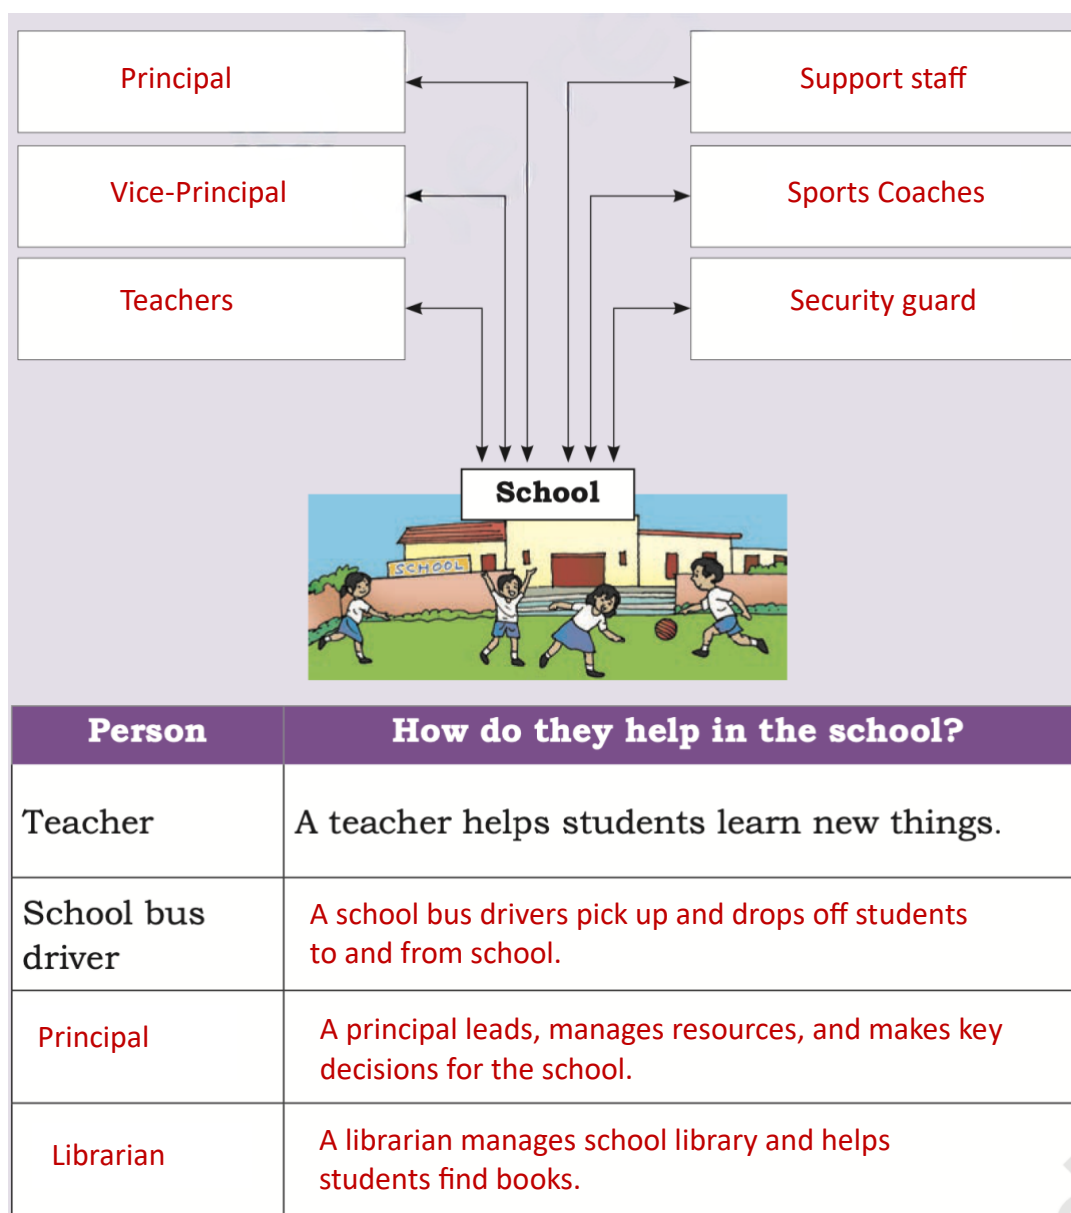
Principal

Vice-Principal

Teachers

Support staff

Sports Coaches

Security guard

School

SCHOOL

| Person | How do they help in the school? |
|---|---|
| Teacher | A teacher helps students learn new things. |
| School bus driver | A school bus drivers pick up and drops off students to and from school. |
| Principal | A principal leads, manages resources, and makes key decisions for the school. |
| Librarian | A librarian manages school library and helps students find books. |